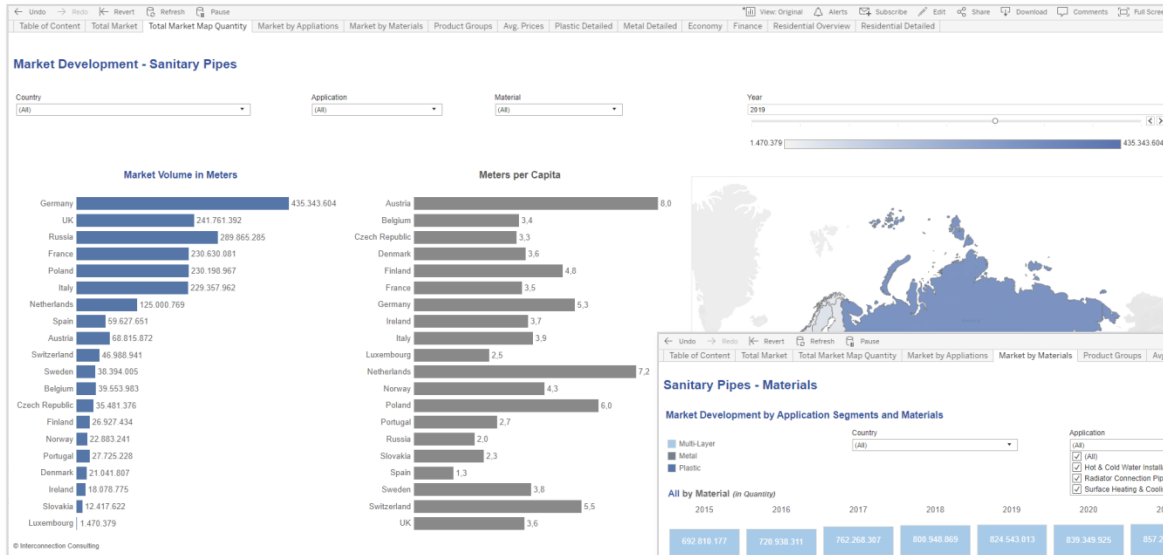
← Undo → Redo |← Revert Refresh Pause
View: Original Alerts Subscribe Edit Share Download Comments Full Scre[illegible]

Table of Content | Total Market | Total Market Map Quantity | Market by Appliations | Market by Materials | Product Groups | Avg. Prices | Plastic Detailed | Metal Detailed | Economy | Finance | Residential Overview | Residential Detailed

Market Development - Sanitary Pipes

Country
(All)

Application
(All)

Material
(All)

Year
2019

1.470.379 435.343.604

Market Volume in Meters

| Country | Meters |
|---|---|
| Germany | 435.343.604 |
| UK | 241.761.392 |
| Russia | 289.865.285 |
| France | 230.630.081 |
| Poland | 230.198.967 |
| Italy | 229.357.962 |
| Netherlands | 125.000.769 |
| Spain | 59.627.651 |
| Austria | 68.815.872 |
| Switzerland | 46.988.941 |
| Sweden | 38.394.005 |
| Belgium | 39.553.983 |
| Czech Republic | 35.481.376 |
| Finland | 26.927.434 |
| Norway | 22.883.241 |
| Portugal | 27.725.228 |
| Denmark | 21.041.807 |
| Ireland | 18.078.775 |
| Slovakia | 12.417.622 |
| Luxembourg | 1.470.379 |

Meters per Capita

| Country | Meters |
|---|---|
| Austria | 8,0 |
| Belgium | 3,4 |
| Czech Republic | 3,3 |
| Denmark | 3,6 |
| Finland | 4,8 |
| France | 3,5 |
| Germany | 5,3 |
| Ireland | 3,7 |
| Italy | 3,9 |
| Luxembourg | 2,5 |
| Netherlands | 7,2 |
| Norway | 4,3 |
| Poland | 6,0 |
| Portugal | 2,7 |
| Russia | 2,0 |
| Slovakia | 2,3 |
| Spain | 1,3 |
| Sweden | 3,8 |
| Switzerland | 5,5 |
| UK | 3,6 |

© Interconnection Consulting

← Undo → Redo |← Revert Refresh Pause

Table of Content | Total Market | Total Market Map Quantity | Market by Appliations | Market by Materials | Product Groups | Av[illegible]

Sanitary Pipes - Materials

Market Development by Application Segments and Materials

Multi-Layer
Metal
Plastic

Country
(All)

Application
(All)
(All)
Hot & Cold Water Install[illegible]
Radiator Connection Pip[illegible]
Surface Heating & Cooli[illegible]

All by Material (in Quantity)

| 2015 | 2016 | 2017 | 2018 | 2019 | 2020 | 2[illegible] |
|---|---|---|---|---|---|---|
| 692.818.177 | 720.938.311 | 762.268.307 | 808.948.869 | 824.543.013 | 839.349.925 | 857.2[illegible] |